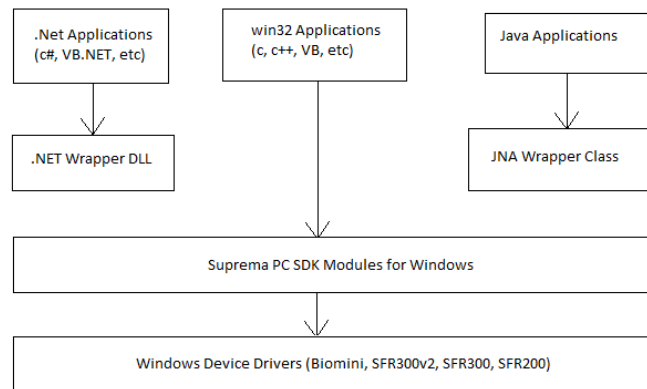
.Net Applications
(c#, VB.NET, etc)

win32 Applications
(c, c++, VB, etc)

Java Applications

.NET Wrapper DLL

JNA Wrapper Class

Suprema PC SDK Modules for Windows

Windows Device Drivers (Biomini, SFR300v2, SFR300, SFR200)